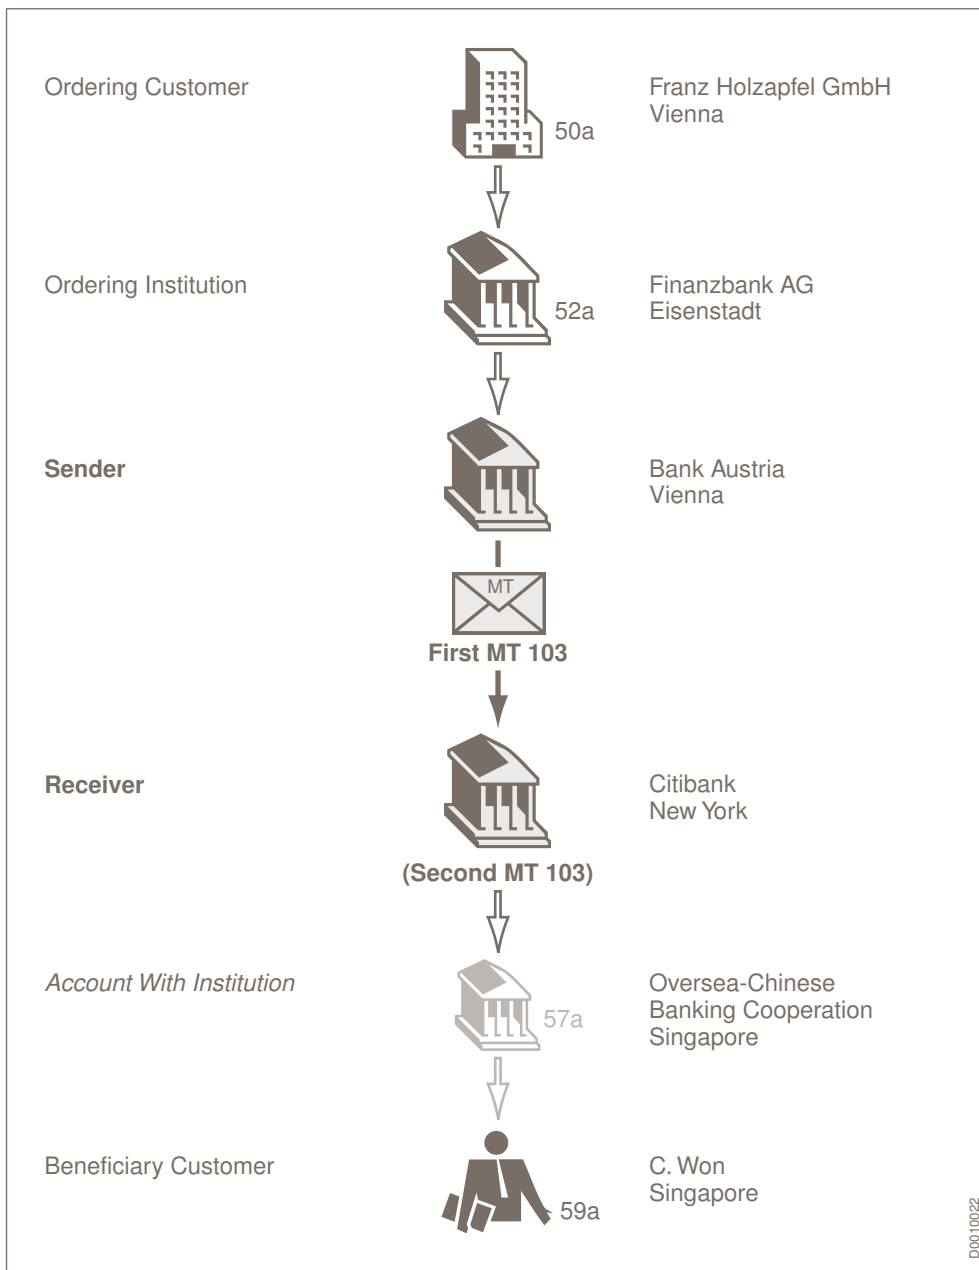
Ordering Customer

50a

Franz Holzapfel GmbH
Vienna

Ordering Institution

52a

Finanzbank AG
Eisenstadt

**Sender**

Bank Austria
Vienna

MT

**First MT 103**

**Receiver**

Citibank
New York

**(Second MT 103)**

*Account With Institution*

57a

Oversea-Chinese
Banking Cooperation
Singapore

Beneficiary Customer

59a

C. Won
Singapore

D0010022